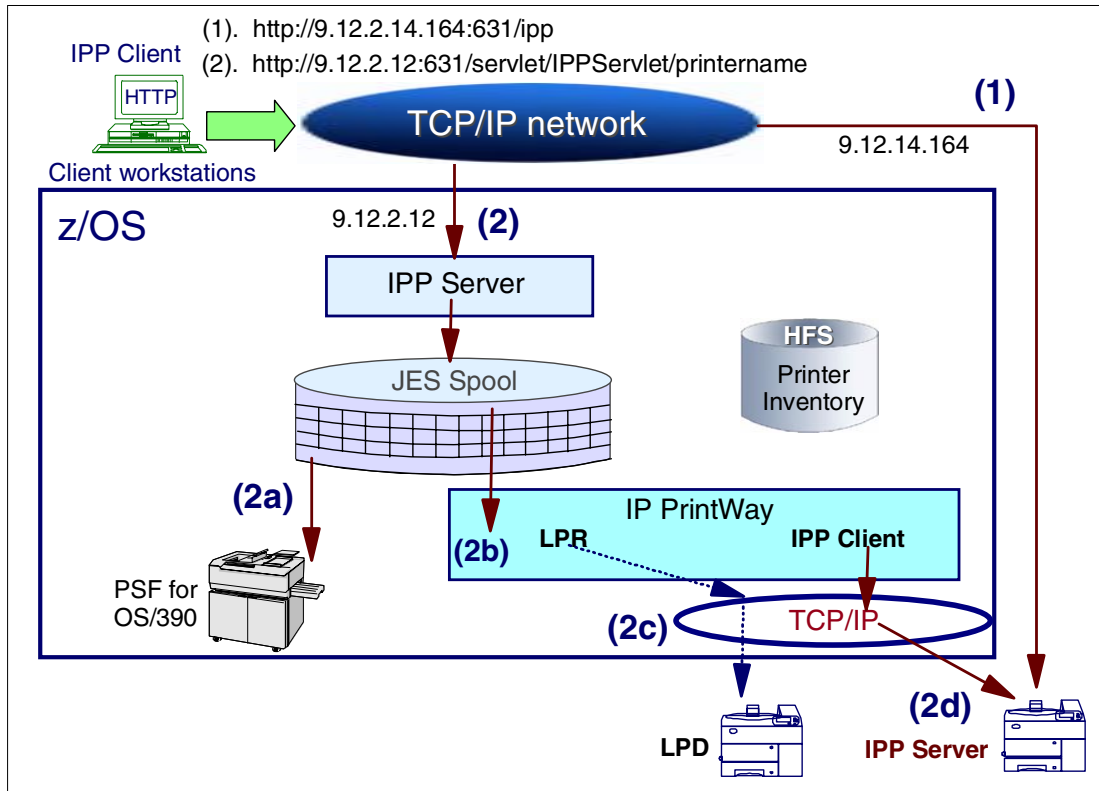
(1). http://9.12.2.14.164:631/ipp

(2). http://9.12.2.12:631/servlet/IPPServlet/printername

IPP Client

HTTP

Client workstations

TCP/IP network

(1)

9.12.14.164

z/OS

9.12.2.12

(2)

IPP Server

HFS

Printer Inventory

JES Spool

(2a)

IP PrintWay

LPR

IPP Client

(2b)

PSF for OS/390

(2c)

TCP/IP

(2d)

LPD

IPP Server